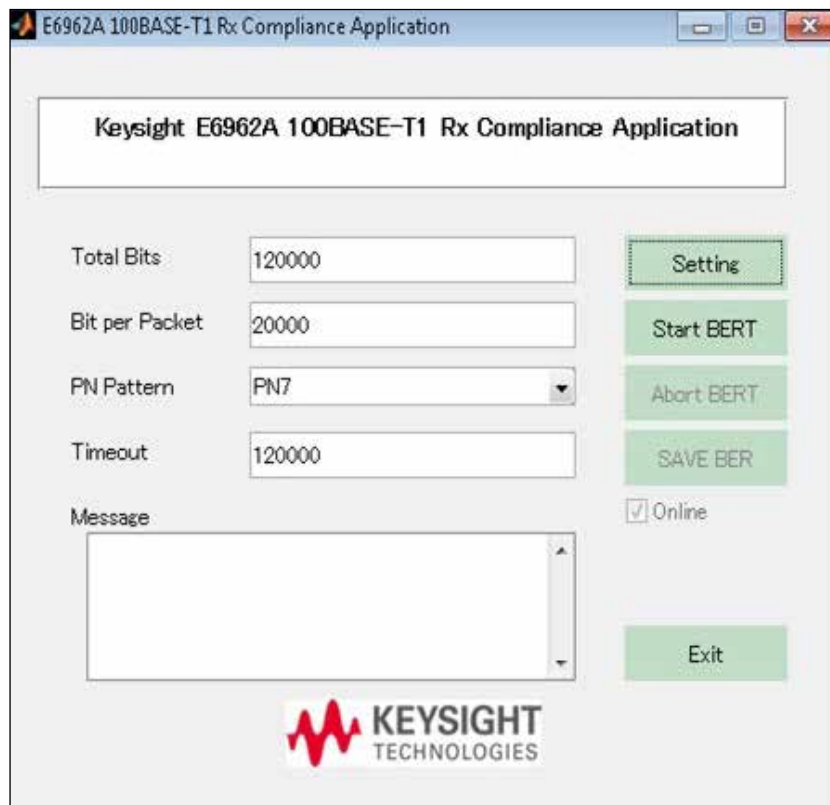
E6962A 100BASE-T1 Rx Compliance Application

Keysight E6962A 100BASE-T1 Rx Compliance Application

Total Bits 120000

Bit per Packet 20000

PN Pattern PN7

Timeout 120000

Message

Setting

Start BERT

Abort BERT

SAVE BER

Online

Exit

KEYSIGHT TECHNOLOGIES